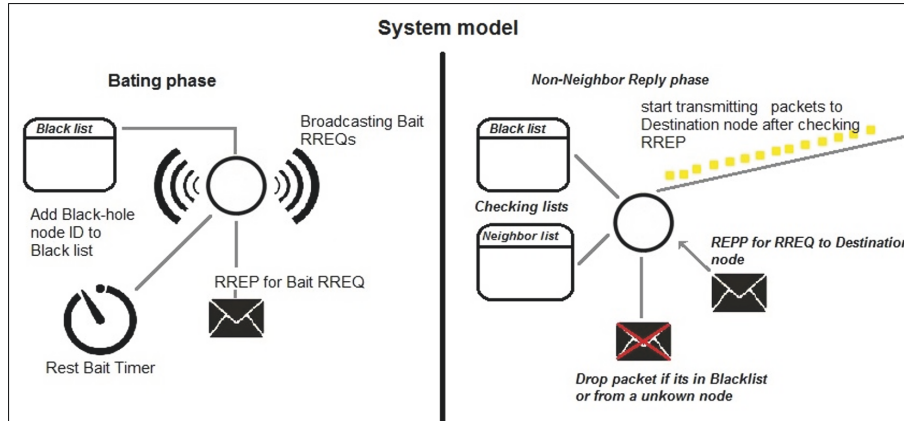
System model

Bating phase

Black list

Broadcasting Bait RREQs

Add Black-hole node ID to Black list

RREP for Bait RREQ

Rest Bait Timer

Non-Neighbor Reply phase

start transmitting packets to Destination node after checking RREP

Black list

Checking lists

Neighbor list

REPP for RREQ to Destination node

Drop packet if its in Blacklist or from a unkown node